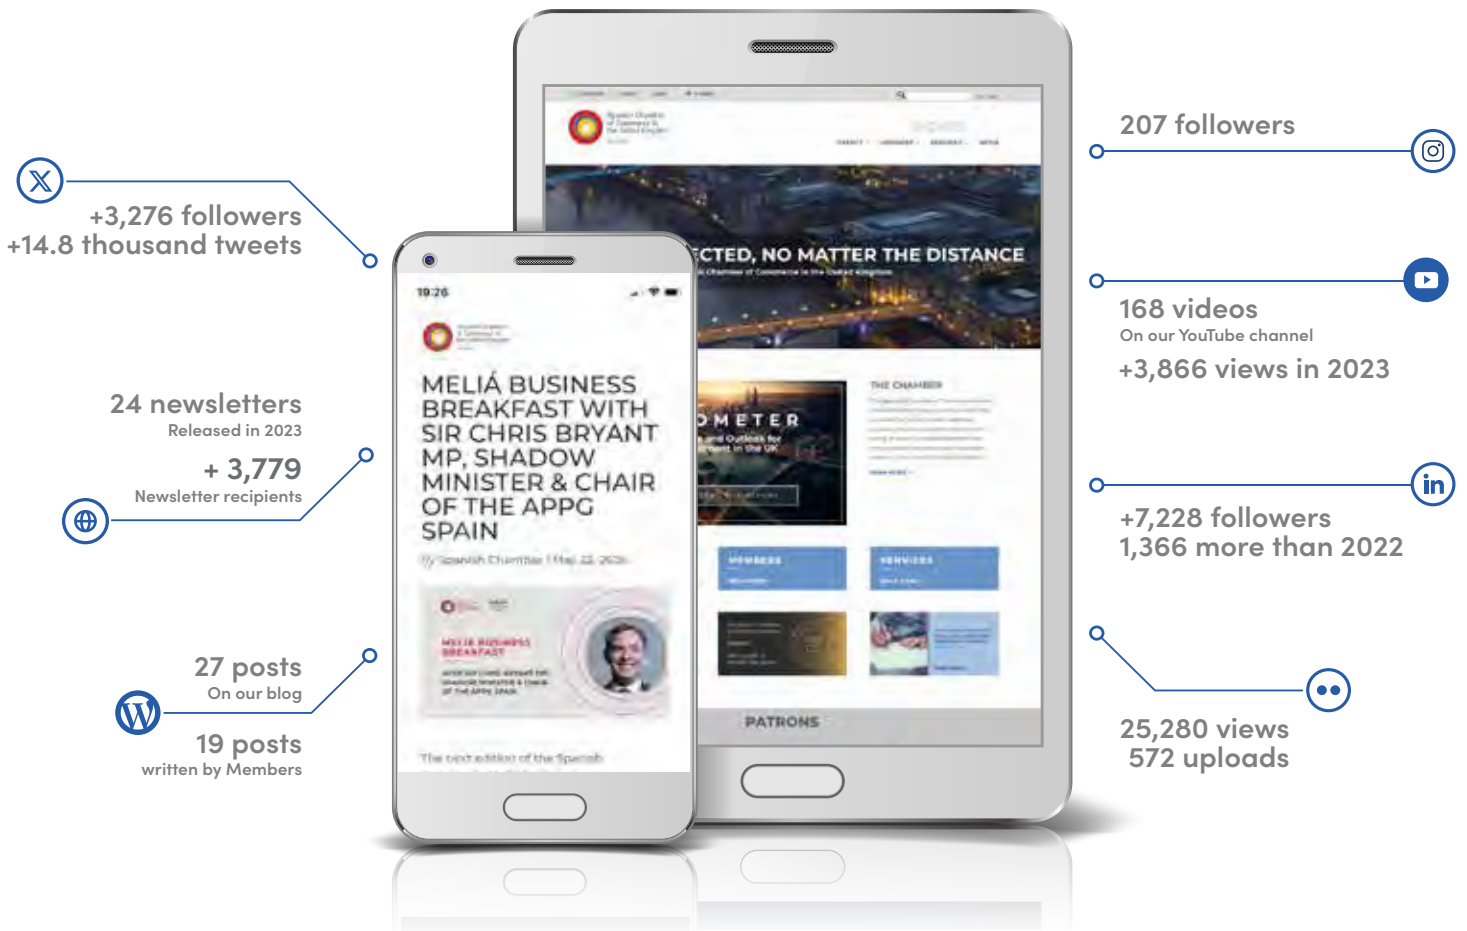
+3,276 followers
+14.8 thousand tweets

24 newsletters
Released in 2023

+ 3,779
Newsletter recipients

27 posts
On our blog

19 posts
written by Members

ECTED, NO MATTER THE DISTANCE

OMETER

THE CHAMBER

MEMBERS

SERVICES

PATRONS

19:26

MELIÁ BUSINESS BREAKFAST WITH SIR CHRIS BRYANT MP, SHADOW MINISTER & CHAIR OF THE APPG SPAIN

By Spanish Chamber | May 22, 2024

MELIÁ BUSINESS BREAKFAST

The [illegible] edition of the Spanish

207 followers

168 videos
On our YouTube channel
+3,866 views in 2023

+7,228 followers
1,366 more than 2022

25,280 views
572 uploads